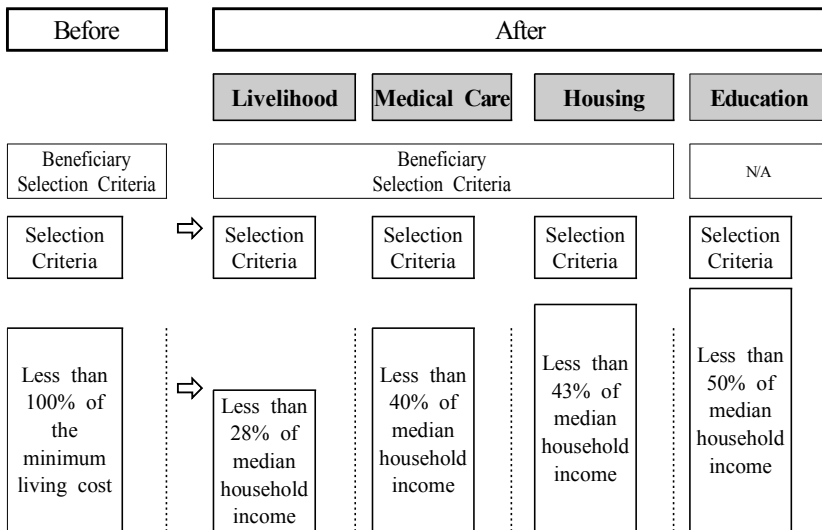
Before

After

Livelihood

Medical Care

Housing

Education

Beneficiary Selection Criteria

Beneficiary Selection Criteria

N/A

Selection Criteria

⇨

Selection Criteria

Selection Criteria

Selection Criteria

Selection Criteria

Less than 100% of the minimum living cost

⇨

Less than 28% of median household income

Less than 40% of median household income

Less than 43% of median household income

Less than 50% of median household income